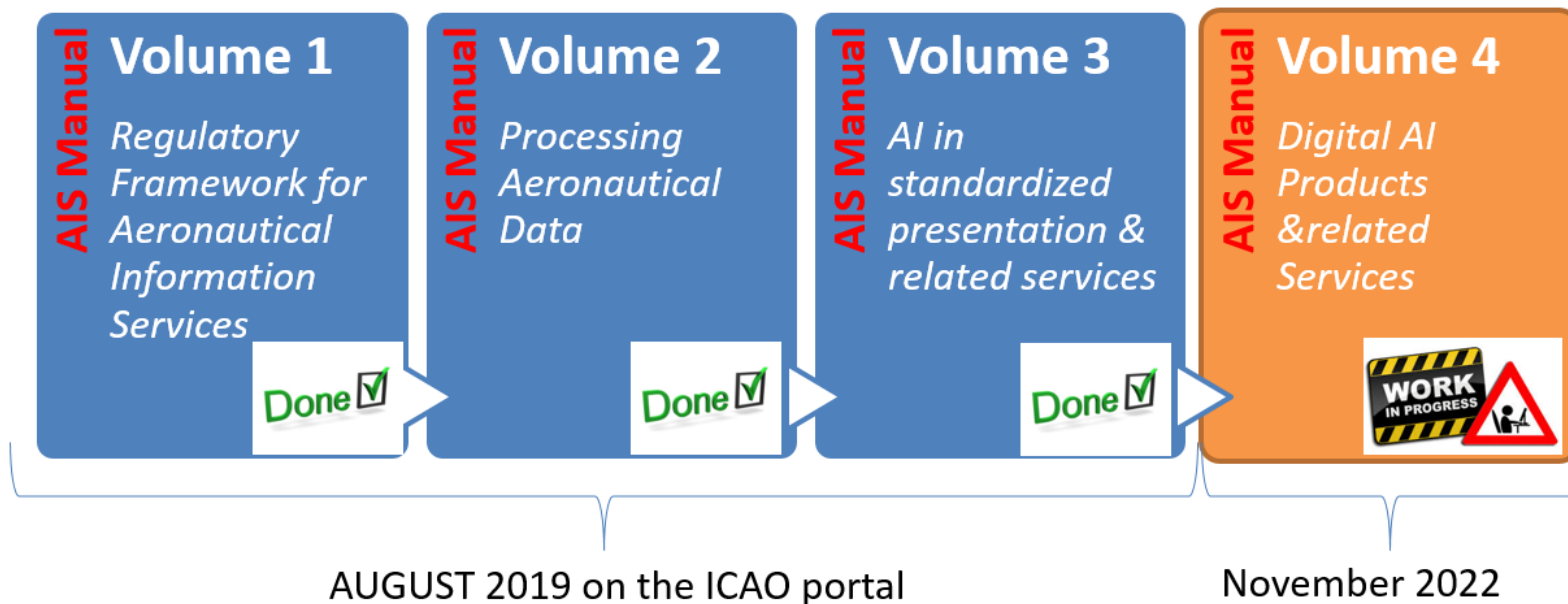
AIS Manual
Volume 1
Regulatory Framework for Aeronautical Information Services
Done

AIS Manual
Volume 2
Processing Aeronautical Data
Done

AIS Manual
Volume 3
AI in standardized presentation & related services
Done

AIS Manual
Volume 4
Digital AI Products &related Services
WORK IN PROGRESS

AUGUST 2019 on the ICAO portal

November 2022